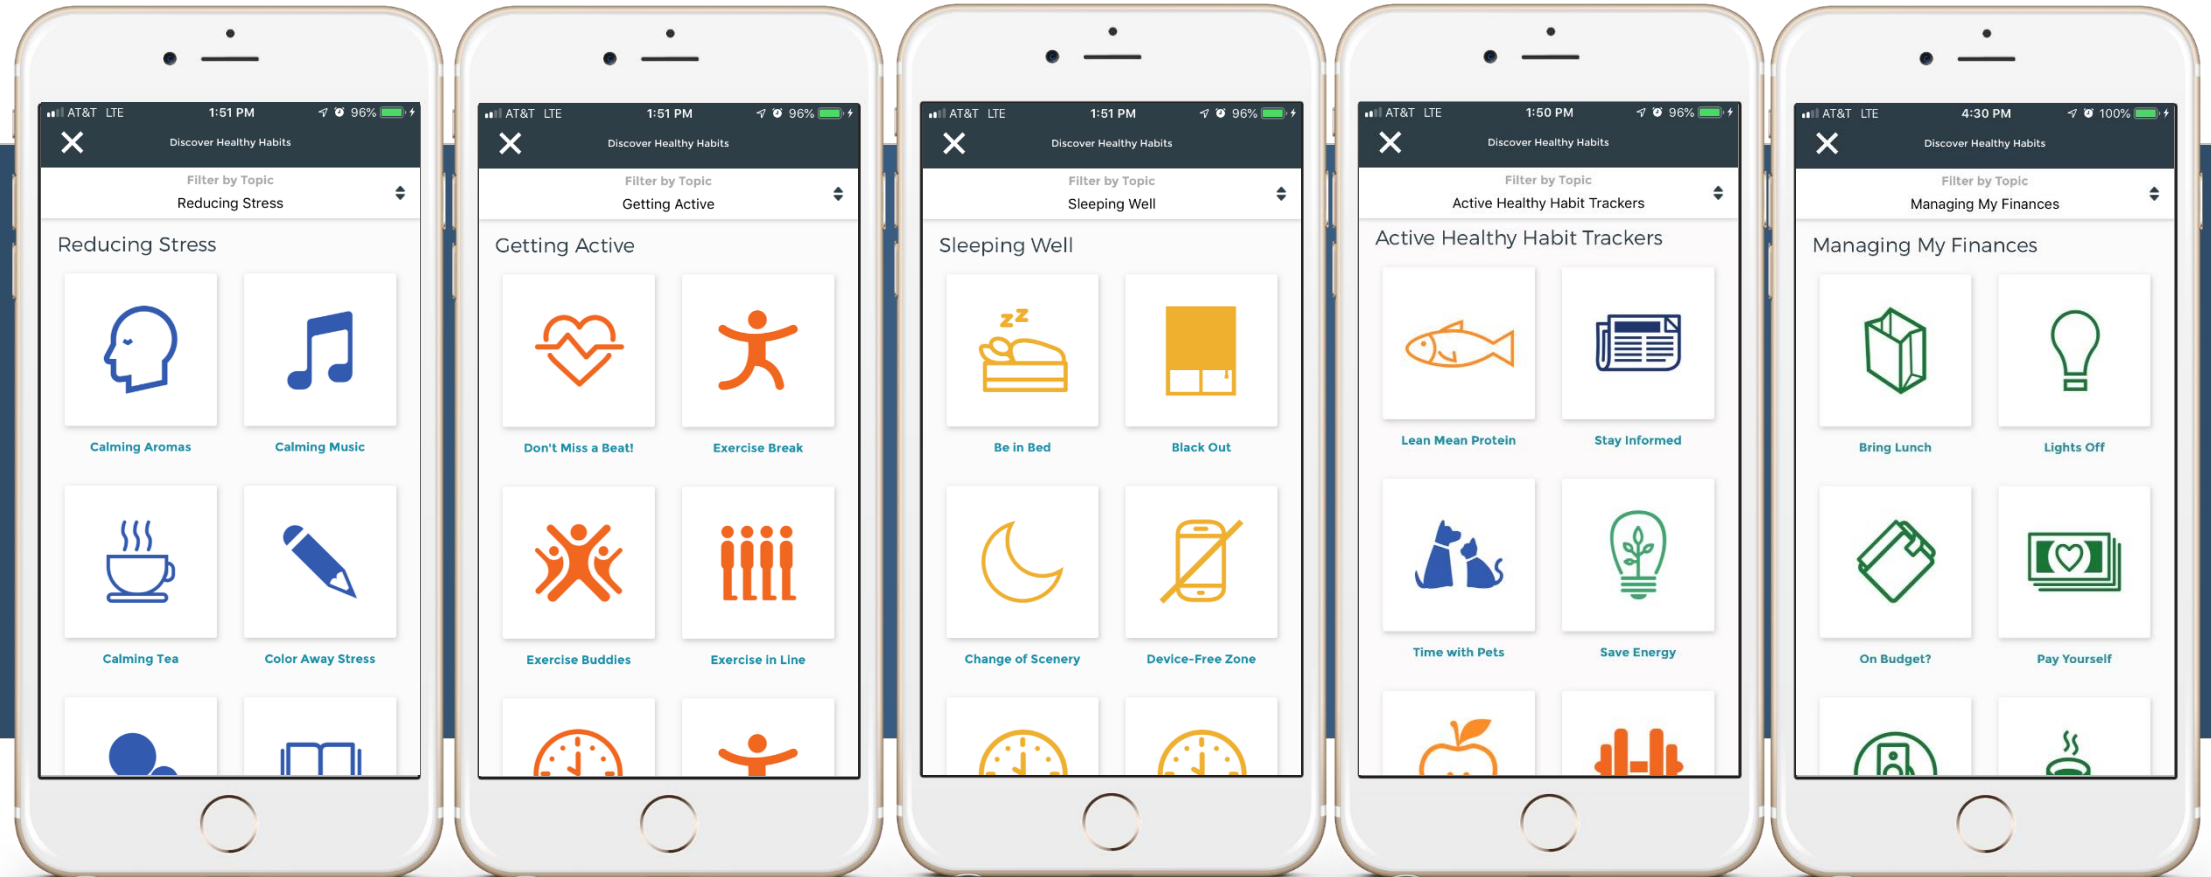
AT&T LTE 1:51 PM 96%

Discover Healthy Habits

Filter by Topic
Reducing Stress

Reducing Stress

Calming Aromas
Calming Music
Calming Tea
Color Away Stress

AT&T LTE 1:51 PM 96%

Discover Healthy Habits

Filter by Topic
Getting Active

Getting Active

Don't Miss a Beat!
Exercise Break
Exercise Buddies
Exercise in Line

AT&T LTE 1:51 PM 96%

Discover Healthy Habits

Filter by Topic
Sleeping Well

Sleeping Well

Be in Bed
Black Out
Change of Scenery
Device-Free Zone

AT&T LTE 1:50 PM 96%

Discover Healthy Habits

Filter by Topic
Active Healthy Habit Trackers

Active Healthy Habit Trackers

Lean Mean Protein
Stay Informed
Time with Pets
Save Energy

AT&T LTE 4:30 PM 100%

Discover Healthy Habits

Filter by Topic
Managing My Finances

Managing My Finances

Bring Lunch
Lights Off
On Budget?
Pay Yourself